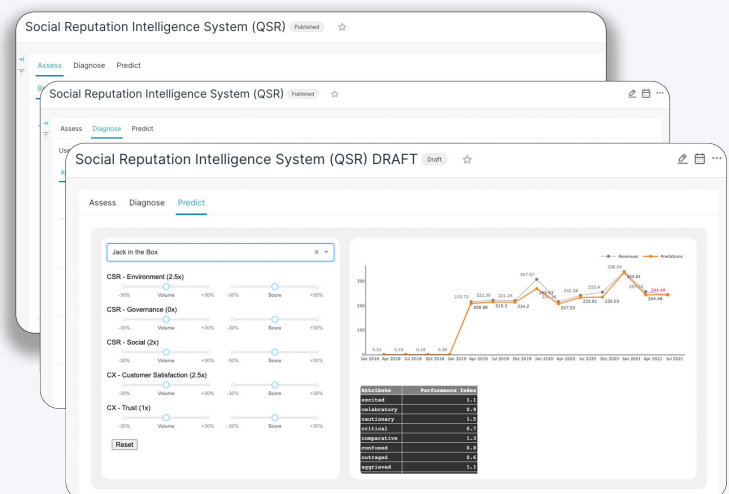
Social Reputation Intelligence System (QSR) Published ☆

Assess Diagnose Predict

Social Reputation Intelligence System (QSR) Published ☆

Assess Diagnose Predict

Social Reputation Intelligence System (QSR) DRAFT Draft ☆

Assess Diagnose Predict

Jack in the Box

CSR - Environment (2.5x)
-30% Volume +30% -30% Score +30%

CSR - Governance (0x)
-30% Volume +30% -30% Score +30%

CSR - Social (2x)
-30% Volume +30% -30% Score +30%

CX - Customer Satisfaction (2.5x)
-30% Volume +30% -30% Score +30%

CX - Trust (1x)
-30% Volume +30% -30% Score +30%

Reset

Revenues Predictions

300
200
100
0

0.21 0.18 0.18 0.28 215.75 222.36 221.26 307.07 243.93 234.2 231.52 242.39 233.4 338.54 264.81 250.02 244.49 208.88 215.3 214.2 207.53 223.61 230.63 244.49

Jan 2018 Apr 2018 Jul 2018 Oct 2018 Jan 2019 Apr 2019 Jul 2019 Oct 2019 Jan 2020 Apr 2020 Jul 2020 Oct 2020 Jan 2021 Apr 2021 Jul 2021

| Attribute | Performance Index |
|---|---|
| excited | 1.1 |
| celebratory | 0.9 |
| cautionary | 1.5 |
| critical | 0.7 |
| comparative | 1.3 |
| confused | 0.8 |
| outraged | 0.6 |
| aggrieved | 1.1 |